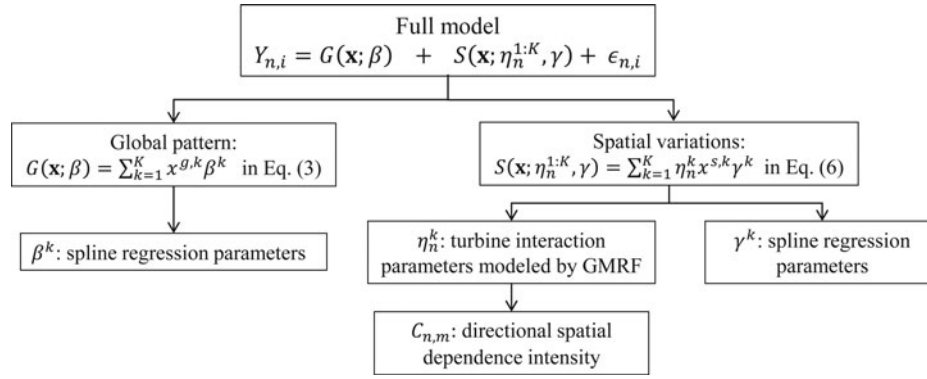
Full model
$Y_{n,i} = G(\mathbf{x};\beta) + S(\mathbf{x};\eta_n^{1:K},\gamma) + \epsilon_{n,i}$

Global pattern:
$G(\mathbf{x};\beta) = \sum_{k=1}^{K} x^{g,k}\beta^k$ in Eq. (3)

Spatial variations:
$S(\mathbf{x};\eta_n^{1:K},\gamma) = \sum_{k=1}^{K} \eta_n^k x^{s,k}\gamma^k$ in Eq. (6)

$\beta^k$: spline regression parameters

$\eta_n^k$: turbine interaction parameters modeled by GMRF

$\gamma^k$: spline regression parameters

$C_{n,m}$: directional spatial dependence intensity